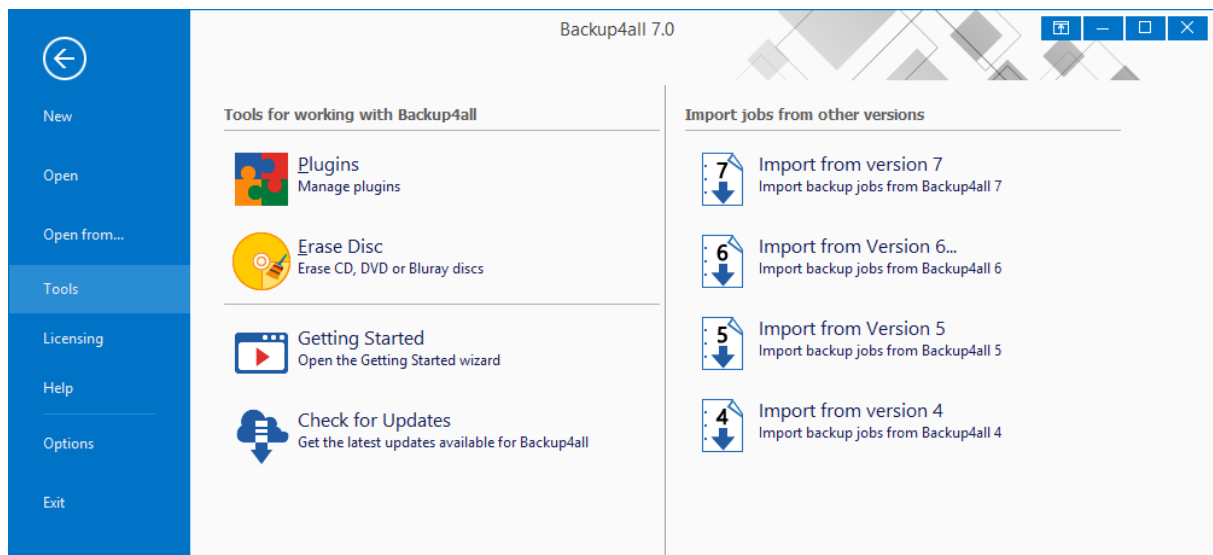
Backup4all 7.0

New

Open

Open from...

Tools

Licensing

Help

Options

Exit

Tools for working with Backup4all

Plugins
Manage plugins

Erase Disc
Erase CD, DVD or Bluray discs

Getting Started
Open the Getting Started wizard

Check for Updates
Get the latest updates available for Backup4all

Import jobs from other versions

7
Import from version 7
Import backup jobs from Backup4all 7

6
Import from Version 6...
Import backup jobs from Backup4all 6

5
Import from Version 5
Import backup jobs from Backup4all 5

4
Import from version 4
Import backup jobs from Backup4all 4